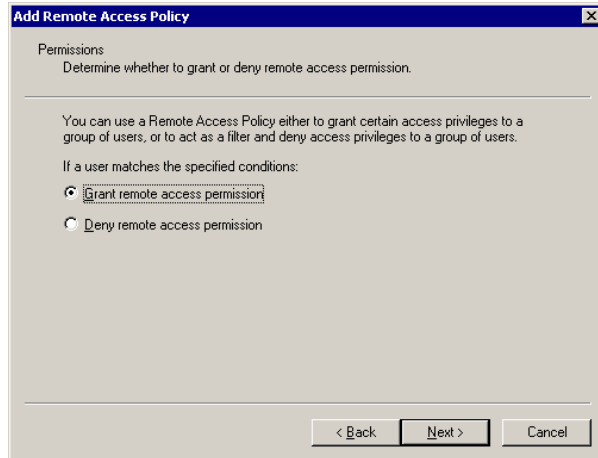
Add Remote Access Policy

Permissions
Determine whether to grant or deny remote access permission.

You can use a Remote Access Policy either to grant certain access privileges to a group of users, or to act as a filter and deny access privileges to a group of users.

If a user matches the specified conditions:

Grant remote access permission

Deny remote access permission

< Back
Next >
Cancel